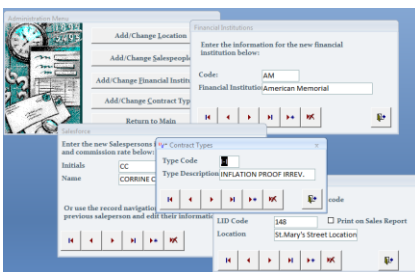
Administration Menu

Add/Change Location

Add/Change Salespeople

Add/Change Financial Institu

Add/Change Contract Typ

Return to Main

Financial Institutions

Enter the information for the new financial institution below:

Code: AM

Financial Institution American Memorial

Salesforce

Enter the new Salespersons and commission rate below:

Initials CC

Name CORRINE C

Or use the record navigation previous salesperson and edit their informati

Contract Types

Type Code I

Type Description INFLATION PROOF IRREV.

code

LID Code 148

Print on Sales Report

Location St.Mary's Street Location